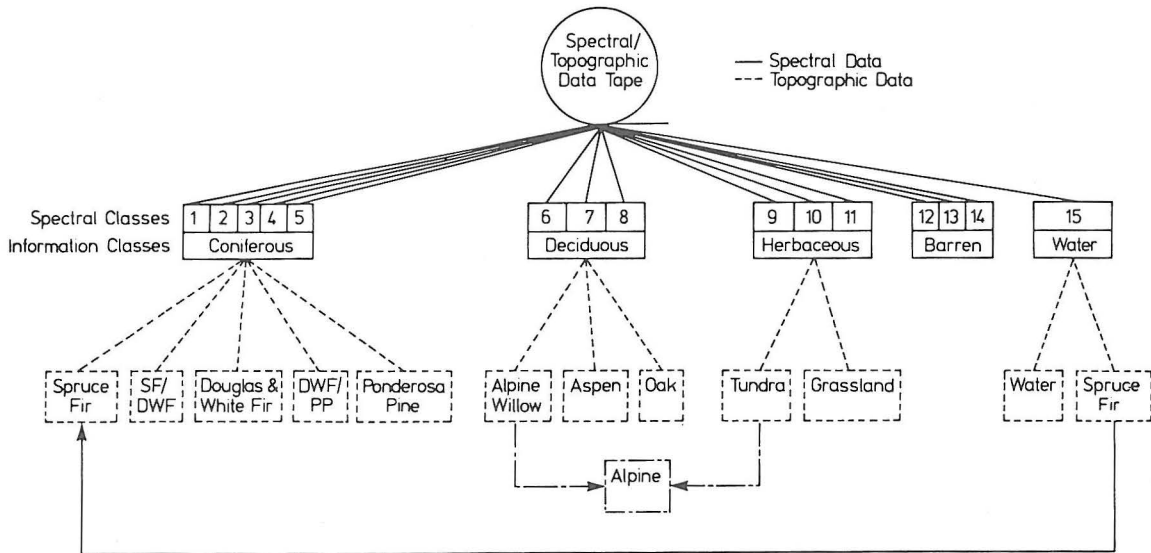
Spectral/ Topographic Data Tape

— Spectral Data
--- Topographic Data

Spectral Classes
Information Classes

| 1 | 2 | 3 | 4 | 5 |
|---|---|---|---|---|
| Coniferous | | | | |

| 6 | 7 | 8 |
|---|---|---|
| Deciduous | | |

| 9 | 10 | 11 |
|---|---|---|
| Herbaceous | | |

| 12 | 13 | 14 |
|---|---|---|
| Barren | | |

| 15 |
|---|
| Water |

Spruce Fir
SF/ DWF
Douglas & White Fir
DWF/ PP
Ponderosa Pine
Alpine Willow
Aspen
Oak
Tundra
Grassland
Water
Spruce Fir

Alpine